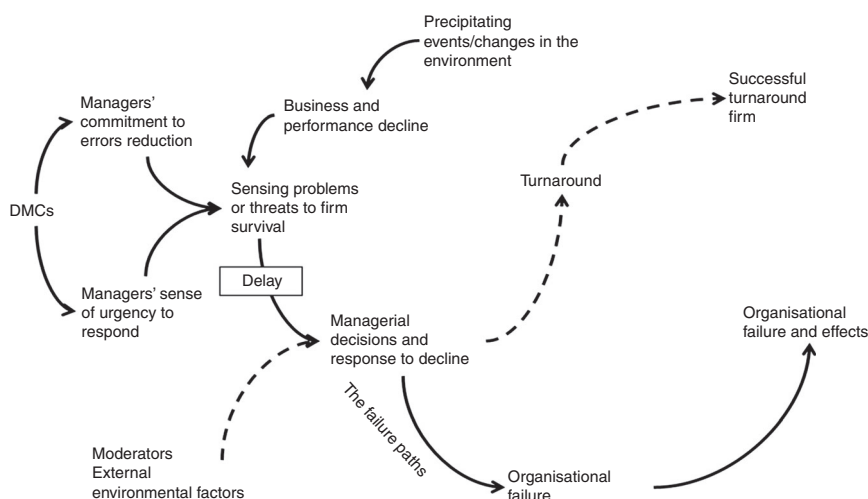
Precipitating events/changes in the environment

Managers' commitment to errors reduction

Business and performance decline

Successful turnaround firm

Turnaround

DMCs

Sensing problems or threats to firm survival

Delay

Managers' sense of urgency to respond

Managerial decisions and response to decline

Organisational failure and effects

The failure paths

Moderators
External environmental factors

Organisational failure